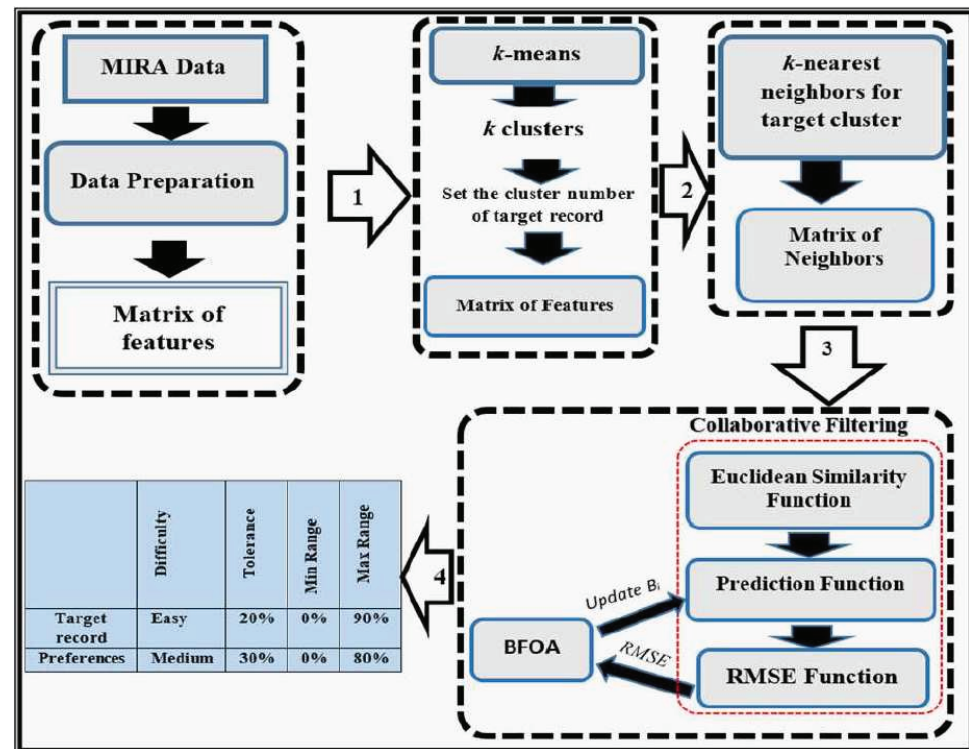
MIRA Data

Data Preparation

Matrix of features

1

$k$-means

$k$ clusters

Set the cluster number of target record

Matrix of Features

2

$k$-nearest neighbors for target cluster

Matrix of Neighbors

3

Collaborative Filtering

Euclidean Similarity Function

Prediction Function

RMSE Function

BFOA

Update $B_i$

RMSE

4

| | Difficulty | Tolerance | Min Range | Max Range |
|---|---|---|---|---|
| Target record | Easy | 20% | 0% | 90% |
| Preferences | Medium | 30% | 0% | 80% |